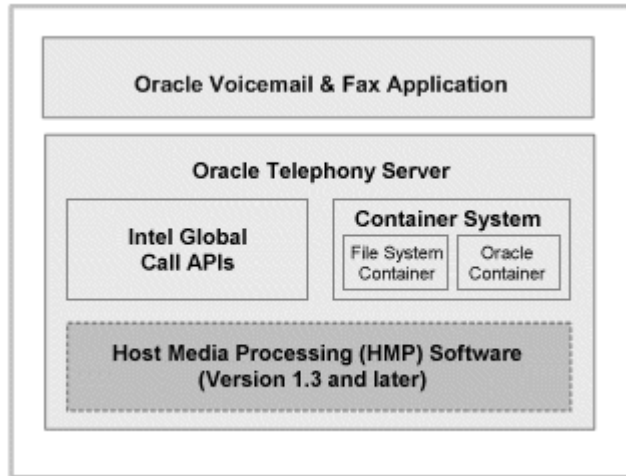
Oracle Voicemail & Fax Application

Oracle Telephony Server

Intel Global Call APIs

Container System

File System Container

Oracle Container

Host Media Processing (HMP) Software (Version 1.3 and later)